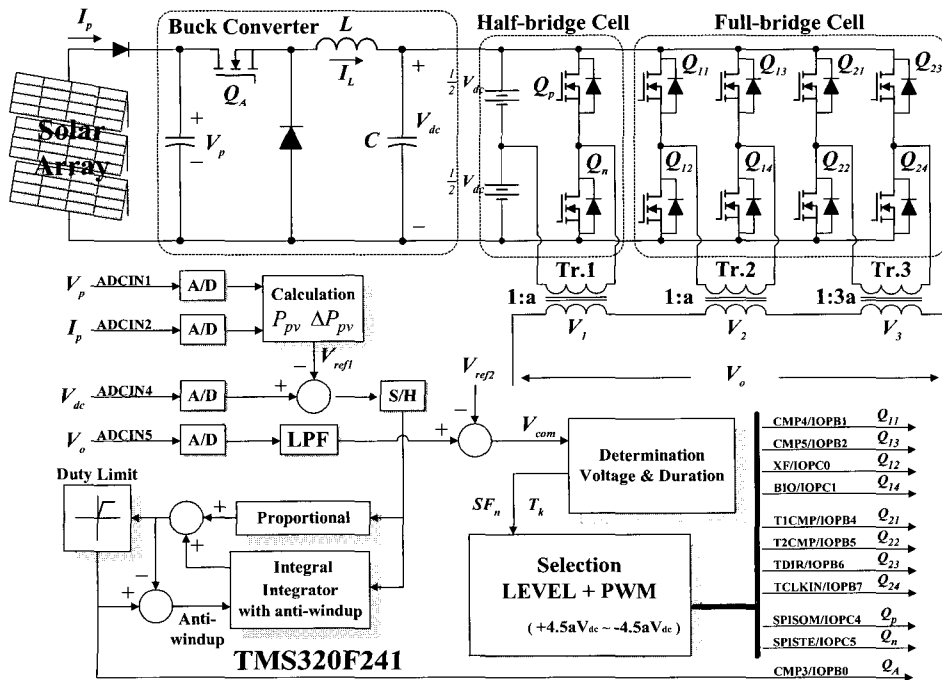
$I_p$

Buck Converter

$L$

$I_L$

Half-bridge Cell

Full-bridge Cell

$Q_A$

$Q_p$

$Q_{11}$

$Q_{13}$

$Q_{21}$

$Q_{23}$

Solar Array

$V_p$

$C$

$V_{dc}$

$\frac{1}{2}V_{dc}$

$\frac{1}{2}V_{dc}$

$Q_n$

$Q_{12}$

$Q_{14}$

$Q_{22}$

$Q_{24}$

Tr.1

Tr.2

Tr.3

1:a

1:a

1:3a

$V_1$

$V_2$

$V_3$

$V_p$ ADCIN1 A/D

$I_p$ ADCIN2 A/D

Calculation $P_{pv}$ $\Delta P_{pv}$

$V_{ref1}$

$V_{dc}$ ADCIN4 A/D

S/H

$V_{ref2}$

$V_o$

$V_o$ ADCIN5 A/D

LPF

$V_{com}$

Determination Voltage & Duration

Duty Limit

Proportional

$SF_n$

$T_k$

Integral Integrator with anti-windup

Anti-windup

Selection LEVEL + PWM

( $+4.5aV_{dc}$ ~ $-4.5aV_{dc}$ )

TMS320F241

CMP4/IOPB1 $Q_{11}$

CMP5/IOPB2 $Q_{13}$

XF/IOPC0 $Q_{12}$

BIO/IOPC1 $Q_{14}$

T1CMP/IOPB4 $Q_{21}$

T2CMP/IOPB5 $Q_{22}$

TDIR/IOPB6 $Q_{23}$

TCLKIN/IOPB7 $Q_{24}$

SPISOM/IOPC4 $Q_p$

SPISTE/IOPC5 $Q_n$

CMP3/IOPB0 $Q_A$